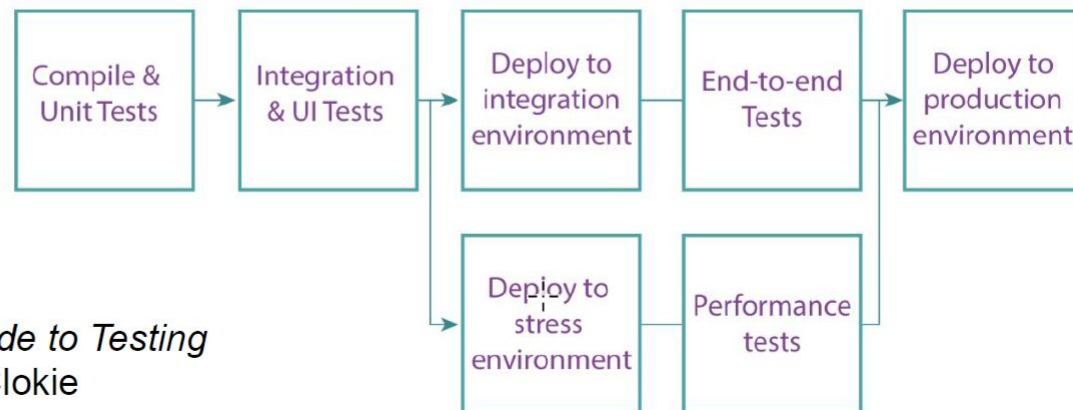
Compile & Unit Tests

Integration & UI Tests

Deploy to integration environment

End-to-end Tests

Deploy to production environment

Deploy to stress environment

Performance tests

de to Testing
lokie